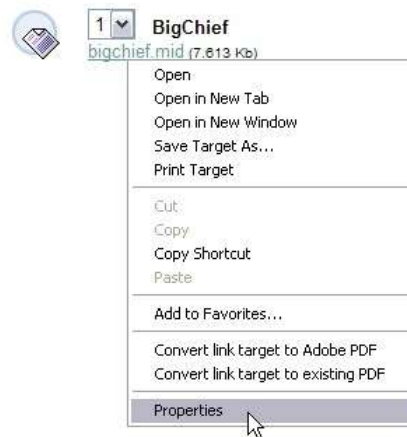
1 BigChief
bigchief.mid (7.613 Kb)

Open
Open in New Tab
Open in New Window
Save Target As...
Print Target

Cut
Copy
Copy Shortcut
Paste

Add to Favorites...

Convert link target to Adobe PDF
Convert link target to existing PDF

Properties